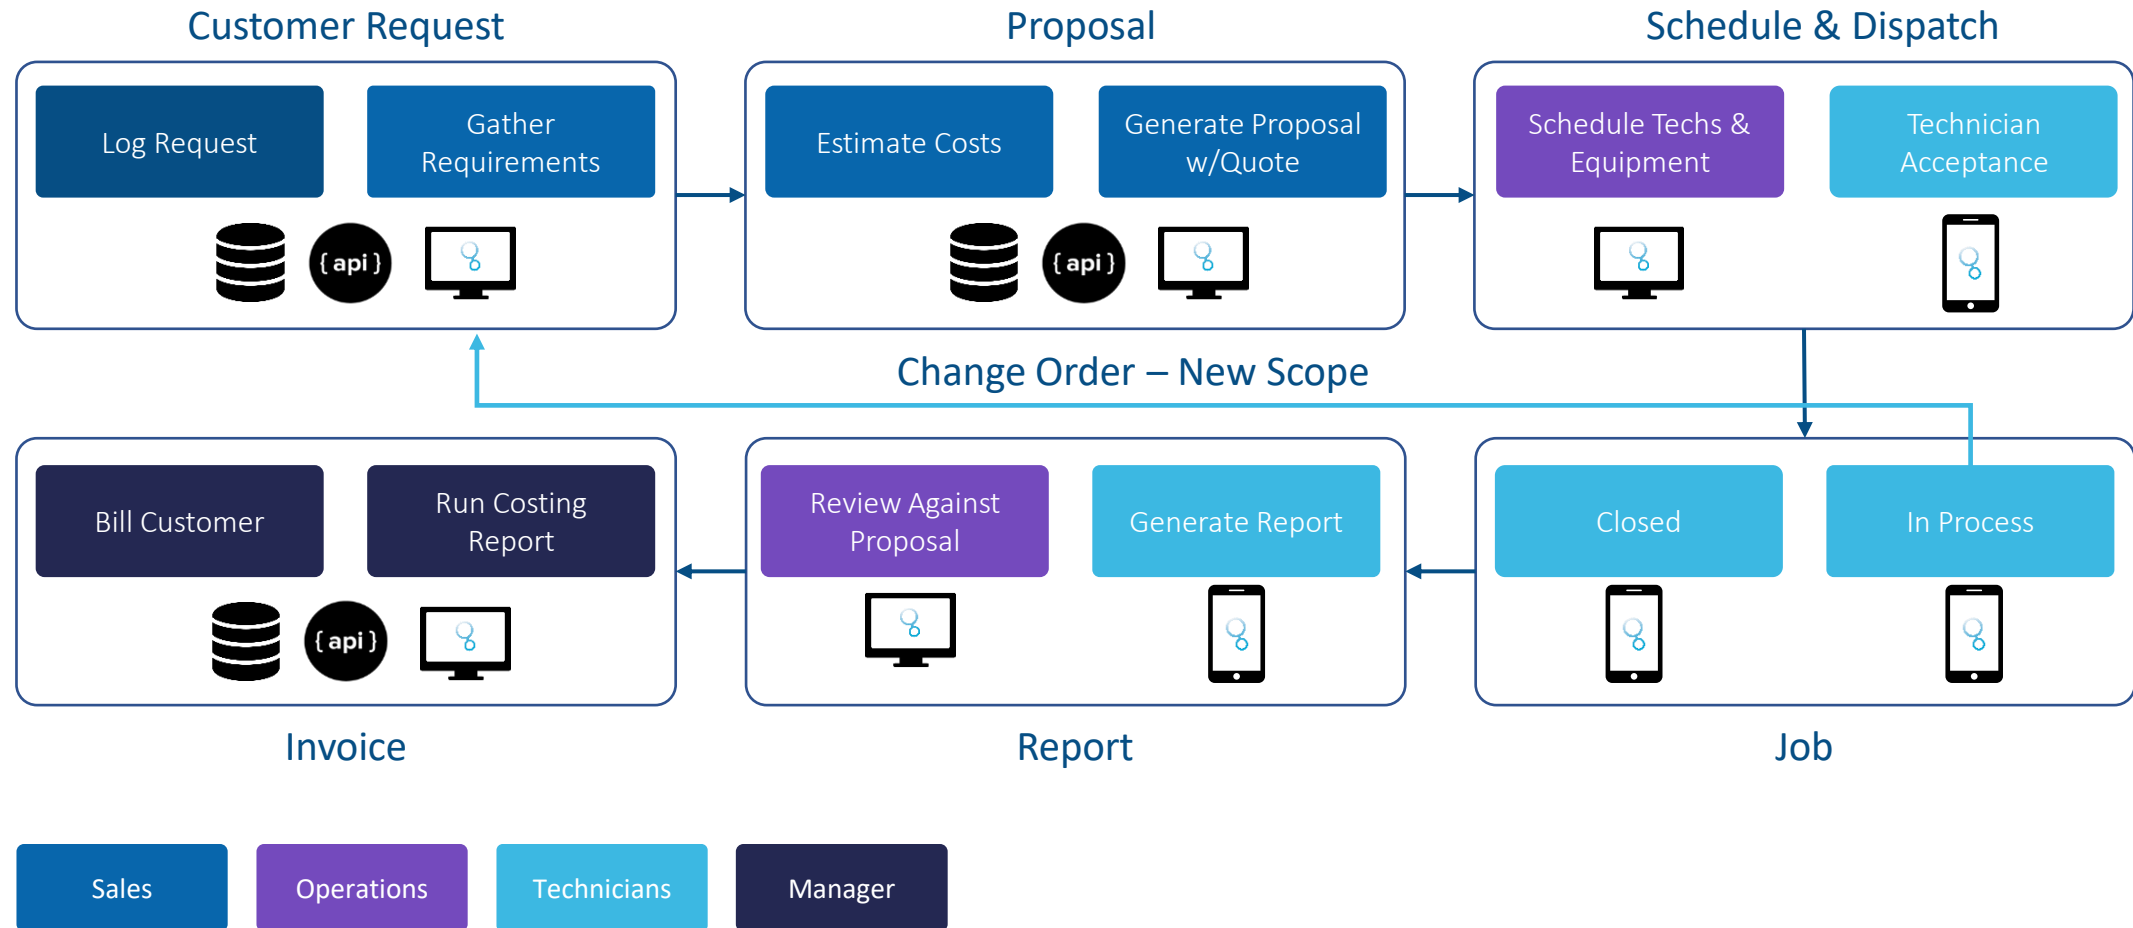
Customer Request

Log Request

Gather Requirements

{api}

Proposal

Estimate Costs

Generate Proposal w/Quote

{api}

Schedule & Dispatch

Schedule Techs & Equipment

Technician Acceptance

Change Order – New Scope

Bill Customer

Run Costing Report

{api}

Invoice

Review Against Proposal

Generate Report

Report

Closed

In Process

Job

Sales

Operations

Technicians

Manager